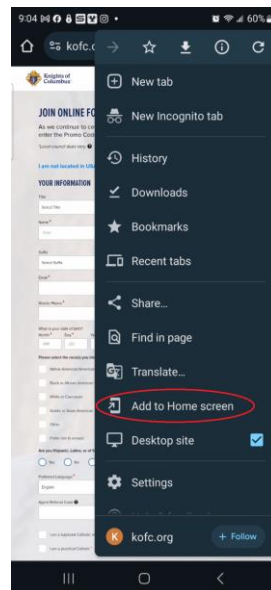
9:04 60%

kofc.c

Knights of Columbus

JOIN ONLINE FO

As we continue to c enter the Promo Cod

I am not located in USA

YOUR INFORMATION

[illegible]

New tab

New Incognito tab

History

Downloads

Bookmarks

Recent tabs

Share...

Find in page

Translate...

Add to Home screen

Desktop site

Settings

kofc.org

+ Follow